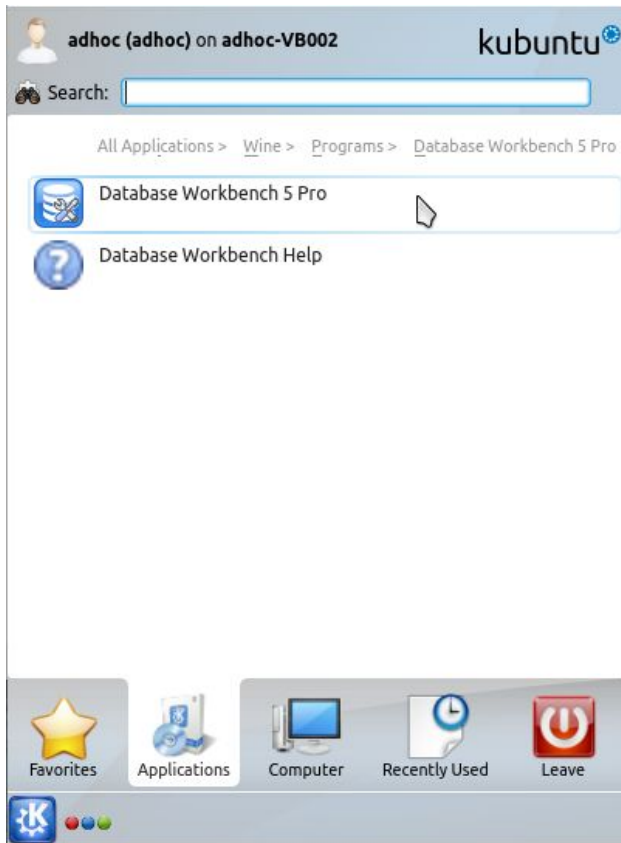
adhoc (adhoc) on adhoc-VB002

kubuntu

Search:

All Applications > Wine > Programs > Database Workbench 5 Pro

Database Workbench 5 Pro

Database Workbench Help

Favorites

Applications

Computer

Recently Used

Leave